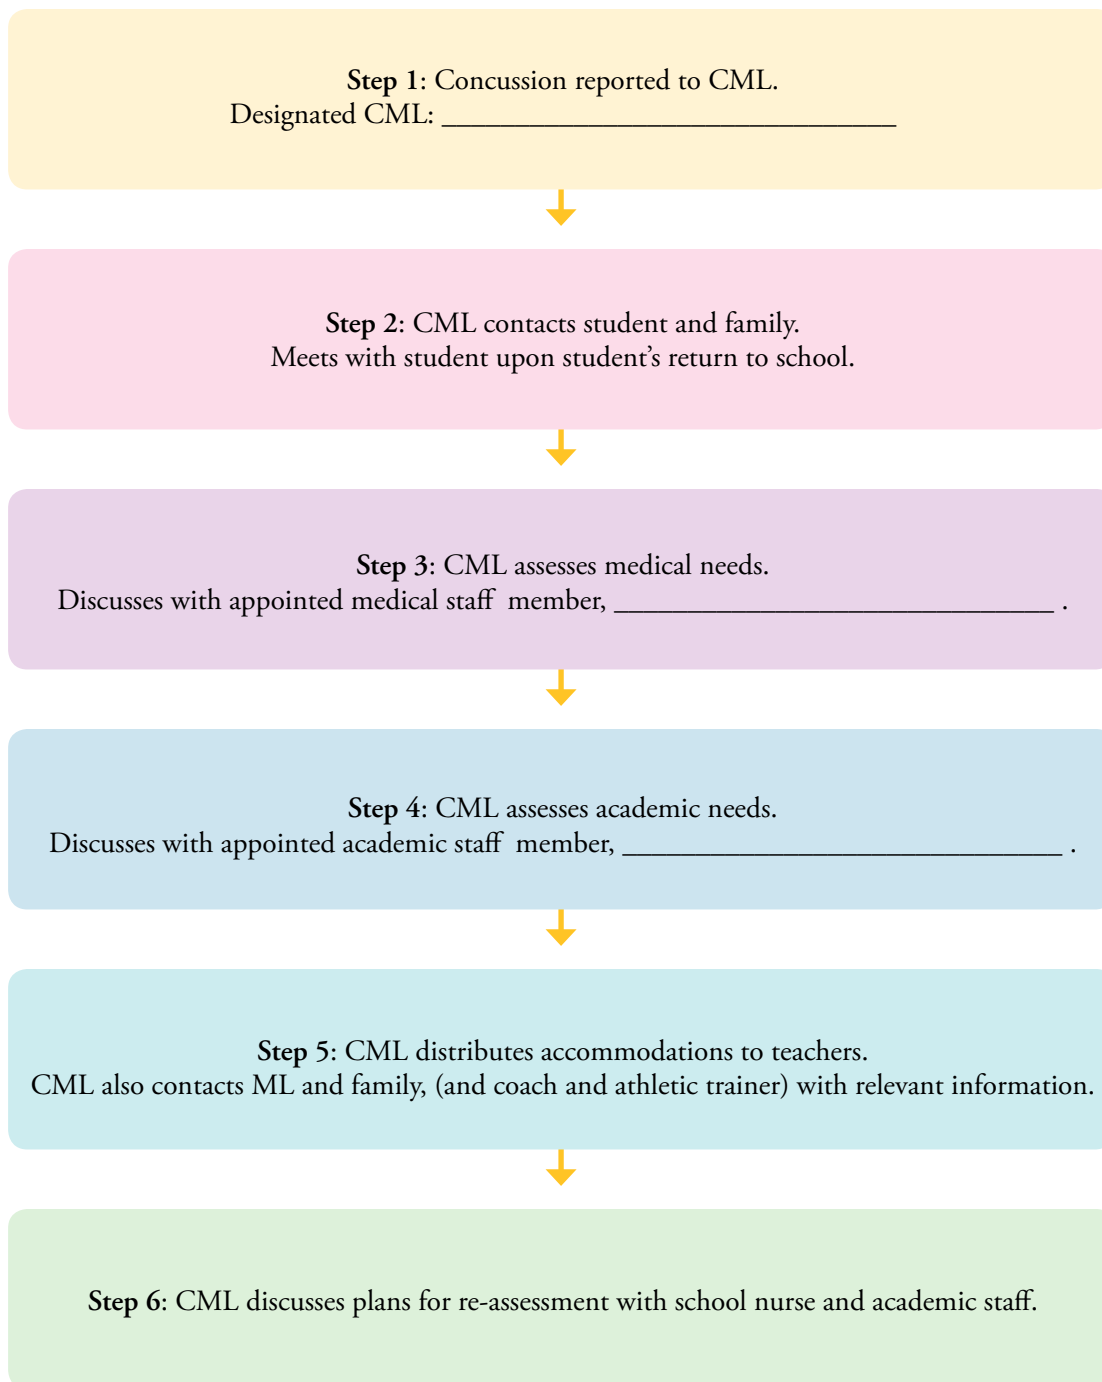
**Step 1**: Concussion reported to CML.
Designated CML: ________________________________

**Step 2**: CML contacts student and family.
Meets with student upon student's return to school.

**Step 3**: CML assesses medical needs.
Discusses with appointed medical staff member, ________________________________ .

**Step 4**: CML assesses academic needs.
Discusses with appointed academic staff member, ________________________________ .

**Step 5**: CML distributes accommodations to teachers.
CML also contacts ML and family, (and coach and athletic trainer) with relevant information.

**Step 6**: CML discusses plans for re-assessment with school nurse and academic staff.